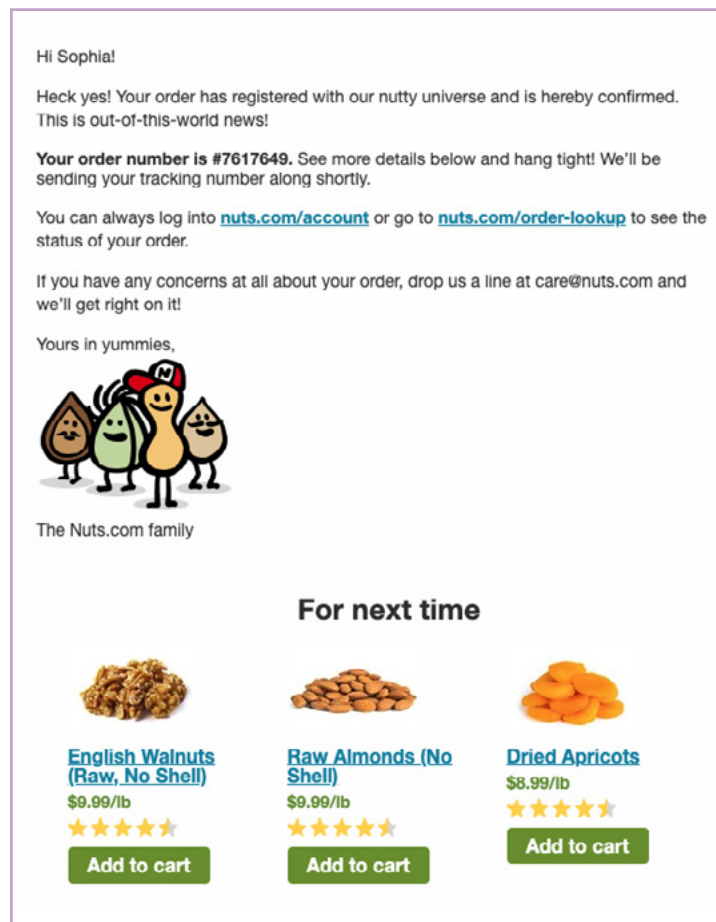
Hi Sophia!

Heck yes! Your order has registered with our nutty universe and is hereby confirmed. This is out-of-this-world news!

**Your order number is #7617649.** See more details below and hang tight! We'll be sending your tracking number along shortly.

You can always log into nuts.com/account or go to nuts.com/order-lookup to see the status of your order.

If you have any concerns at all about your order, drop us a line at care@nuts.com and we'll get right on it!

Yours in yummies,

N

The Nuts.com family

For next time

English Walnuts (Raw, No Shell)
$9.99/lb
Add to cart

Raw Almonds (No Shell)
$9.99/lb
Add to cart

Dried Apricots
$8.99/lb
Add to cart